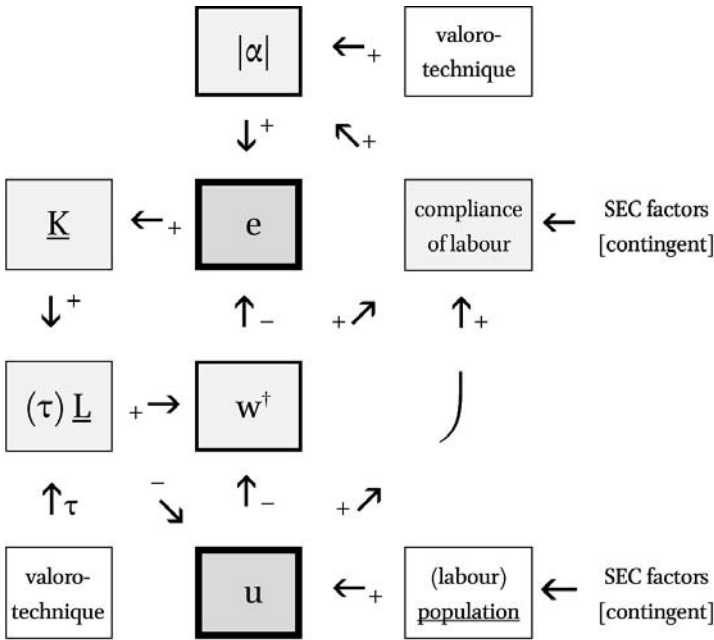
$|\alpha|$ $\leftarrow_{+}$ valorotechnique

$\downarrow^{+}$ $\nwarrow_{+}$

$\underline{K}$ $\leftarrow_{+}$ e

compliance of labour $\leftarrow$ SEC factors [contingent]

$\downarrow^{+}$ $\uparrow_{-}$ $_{+}\nearrow$ $\uparrow_{+}$

$(\tau)\ \underline{L}$ $_{+}\rightarrow$ $w^{\dagger}$

$\uparrow\tau$ $\searrow^{-}$ $\uparrow_{-}$ $_{+}\nearrow$

valorotechnique

u $\leftarrow_{+}$ (labour) $\underline{population}$ $\leftarrow$ SEC factors [contingent]